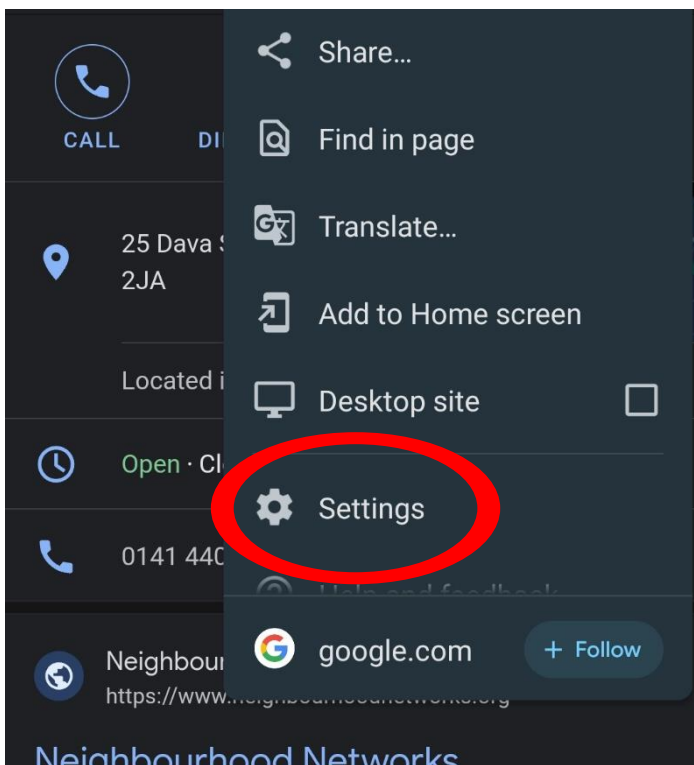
CALL

DI

25 Dava S
2JA

Located i

Open · Cl

0141 440

Neighbour
https://www.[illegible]

Neighbourhood Networks

Share...

Find in page

Translate...

Add to Home screen

Desktop site

Settings

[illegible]

google.com

+ Follow